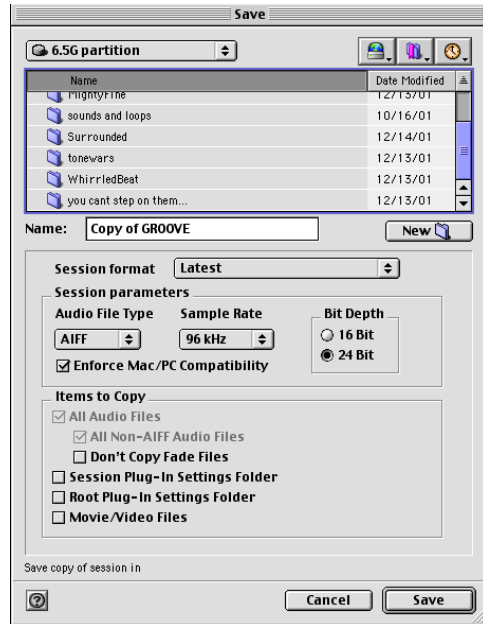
Save

6.5G partition

| Name | Date Modified |
|---|---|
| MightyFine | 12/13/01 |
| sounds and loops | 10/16/01 |
| Surrounded | 12/14/01 |
| tonewars | 12/13/01 |
| WhirrledBeat | 12/13/01 |
| you cant step on them... | 12/13/01 |

Name: Copy of GROOVE

New

Session format Latest

Session parameters

Audio File Type AIFF

Sample Rate 96 kHz

Bit Depth
16 Bit
24 Bit

Enforce Mac/PC Compatibility

Items to Copy

All Audio Files

All Non-AIFF Audio Files

Don't Copy Fade Files

Session Plug-In Settings Folder

Root Plug-In Settings Folder

Movie/Video Files

Save copy of session in

Cancel

Save